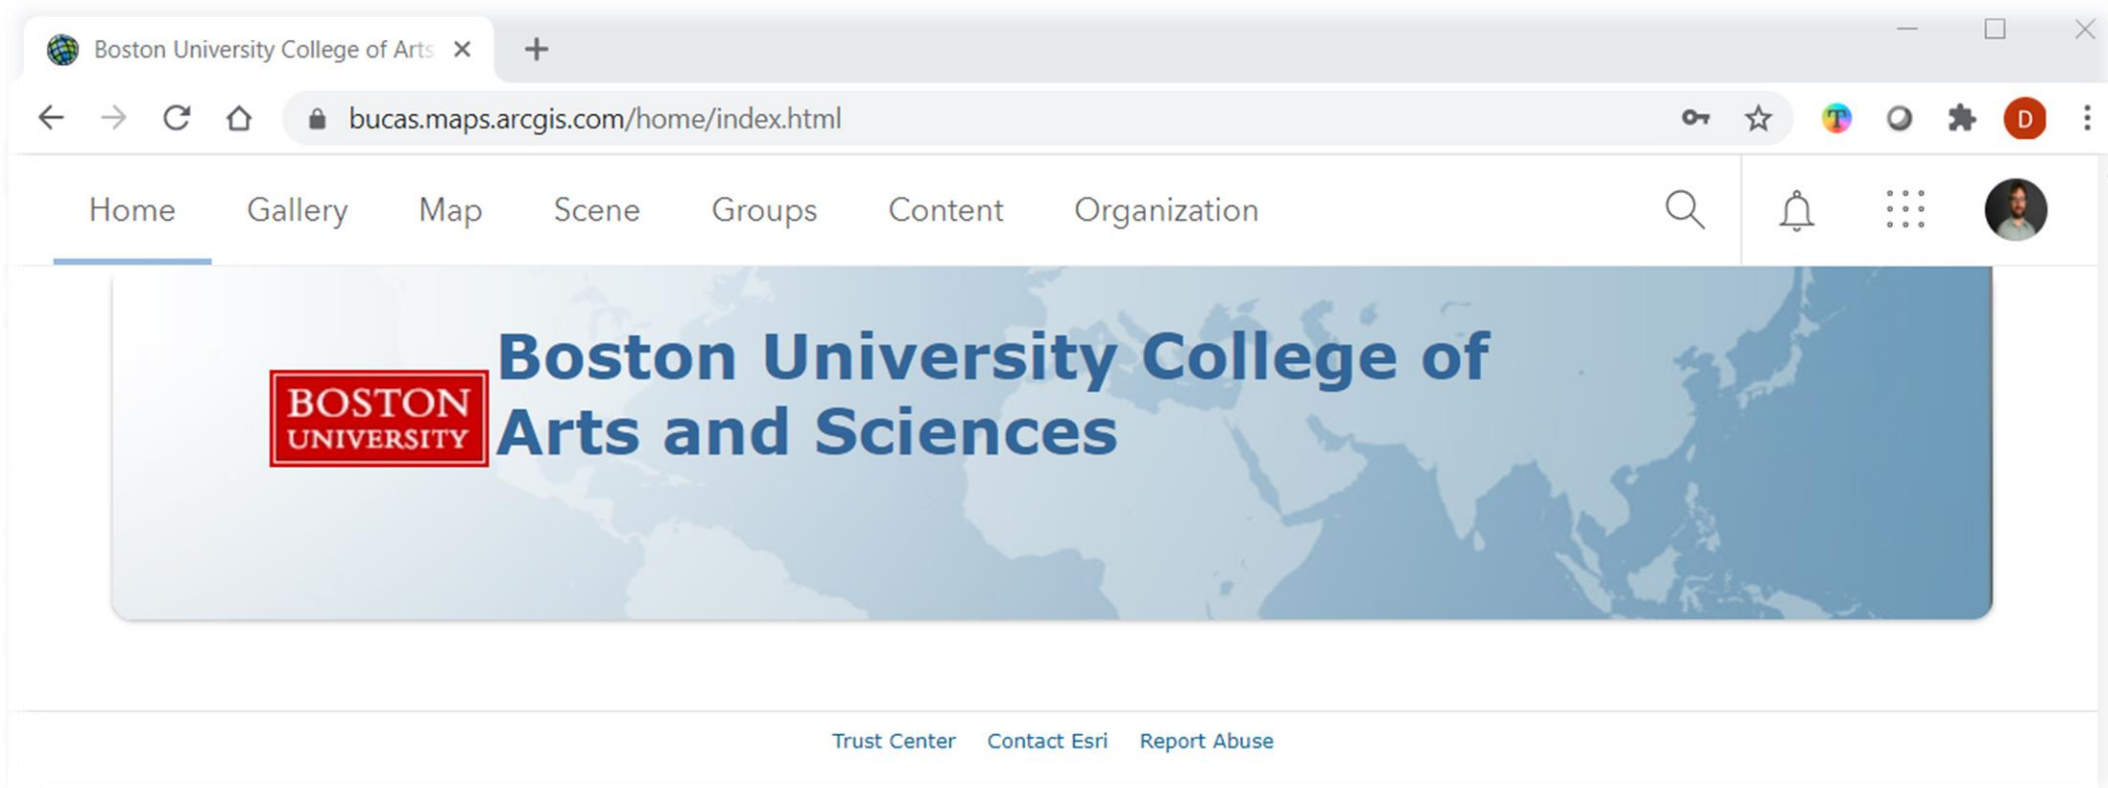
Boston University College of Arts

bucas.maps.arcgis.com/home/index.html

T

D

Home Gallery Map Scene Groups Content Organization

BOSTON UNIVERSITY

Boston University College of Arts and Sciences

Trust Center Contact Esri Report Abuse